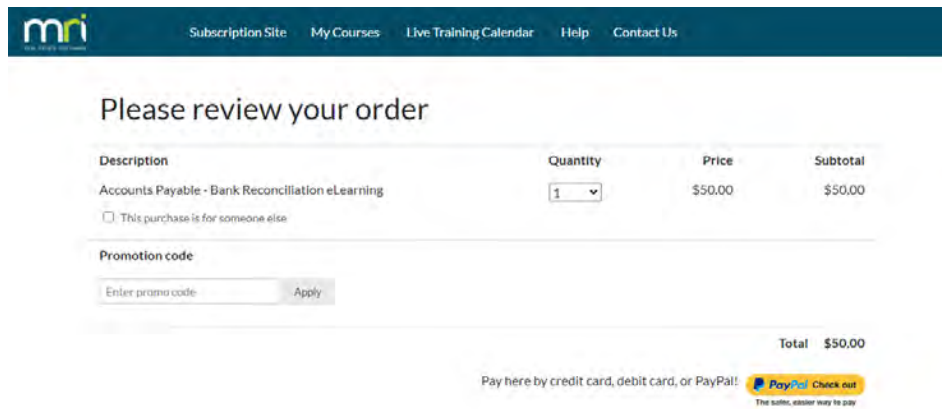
mri
REAL ESTATE SOFTWARE

Subscription Site My Courses Live Training Calendar Help Contact Us

Please review your order

| Description | Quantity | Price | Subtotal |
|---|---|---|---|
| Accounts Payable - Bank Reconciliation eLearning | 1 | $50.00 | $50.00 |

This purchase is for someone else

Promotion code

Enter promo code Apply

Total $50.00

Pay here by credit card, debit card, or PayPal! PayPal Check out
The safer, easier way to pay